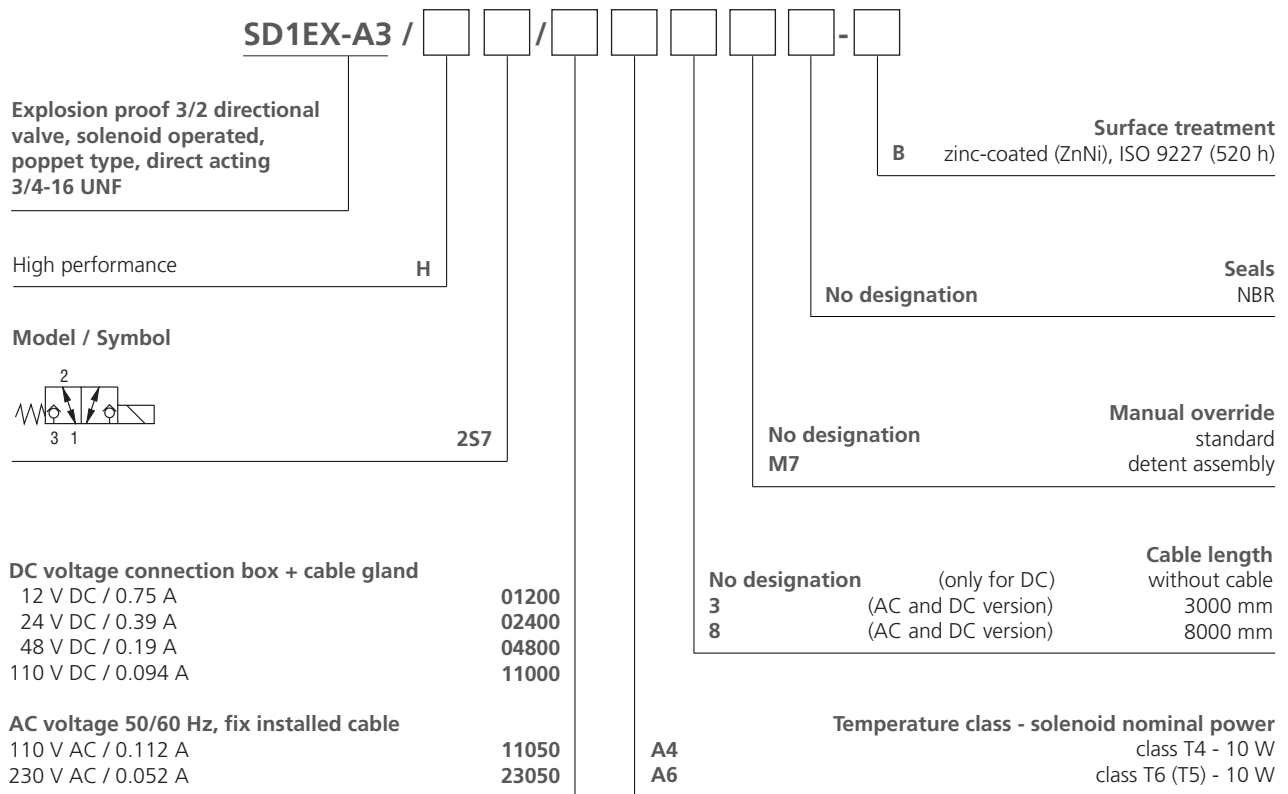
SD1EX-A3 / [ ] [ ] / [ ] [ ] [ ] [ ] [ ] - [ ]

Explosion proof 3/2 directional valve, solenoid operated, poppet type, direct acting 3/4-16 UNF

High performance H

Model / Symbol

2
3 1

2S7

DC voltage connection box + cable gland
12 V DC / 0.75 A 01200
24 V DC / 0.39 A 02400
48 V DC / 0.19 A 04800
110 V DC / 0.094 A 11000

AC voltage 50/60 Hz, fix installed cable
110 V AC / 0.112 A 11050
230 V AC / 0.052 A 23050

Surface treatment
B zinc-coated (ZnNi), ISO 9227 (520 h)

Seals
No designation NBR

Manual override
No designation standard
M7 detent assembly

Cable length
No designation (only for DC) without cable
3 (AC and DC version) 3000 mm
8 (AC and DC version) 8000 mm

Temperature class - solenoid nominal power
A4 class T4 - 10 W
A6 class T6 (T5) - 10 W